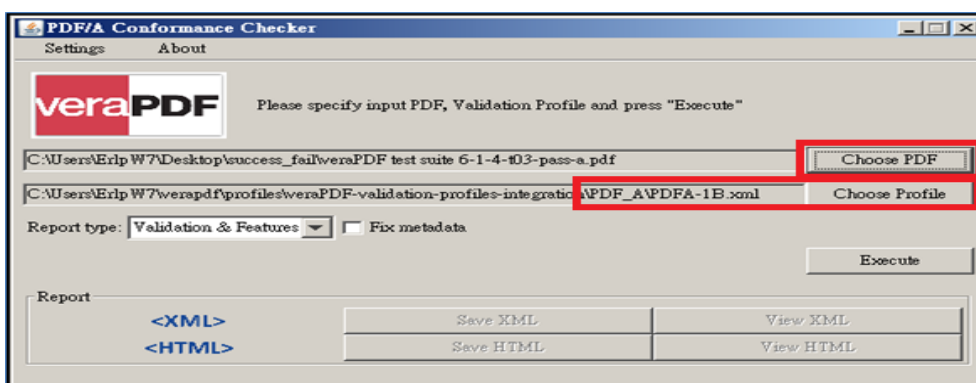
PDF/A Conformance Checker

Settings About

veraPDF

Please specify input PDF, Validation Profile and press "Execute"

C:\Users\Erlp W7\Desktop\success_fail\veraPDF test suite 6-1-4-t03-pass-a.pdf

Choose PDF

C:\Users\Erlp W7\werapdf\profiles\veraPDF-validation-profiles-integratio\PDF_A\PDFA-1B.xml

Choose Profile

Report type: Validation & Features

Fix metadata

Execute

Report

<XML>

<HTML>

Save XML

View XML

Save HTML

View HTML